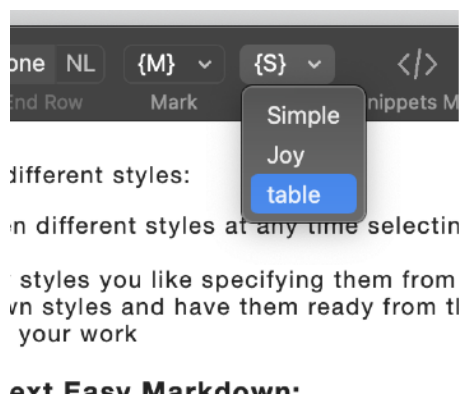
one NL {M} {S} </>
nd Row Mark nippets M

Simple
Joy
table

different styles:

n different styles at any time selectin

styles you like specifying them from
vn styles and have them ready from th
your work

ext Easy Markdown: